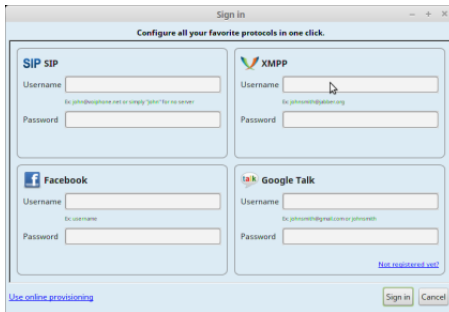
Sign in
– + ×

Configure all your favorite protocols in one click.

SIP SIP
Username
Ex: john@ekiga.net or simply "john" for no server
Password

XMPP
Username
Ex: johnsmith@jabber.org
Password

Facebook
Username
Ex: username
Password

talk Google Talk
Username
Ex: johnsmith@gmail.com or johnsmith
Password

Not registered yet?

Use online provisioning

Sign in
Cancel